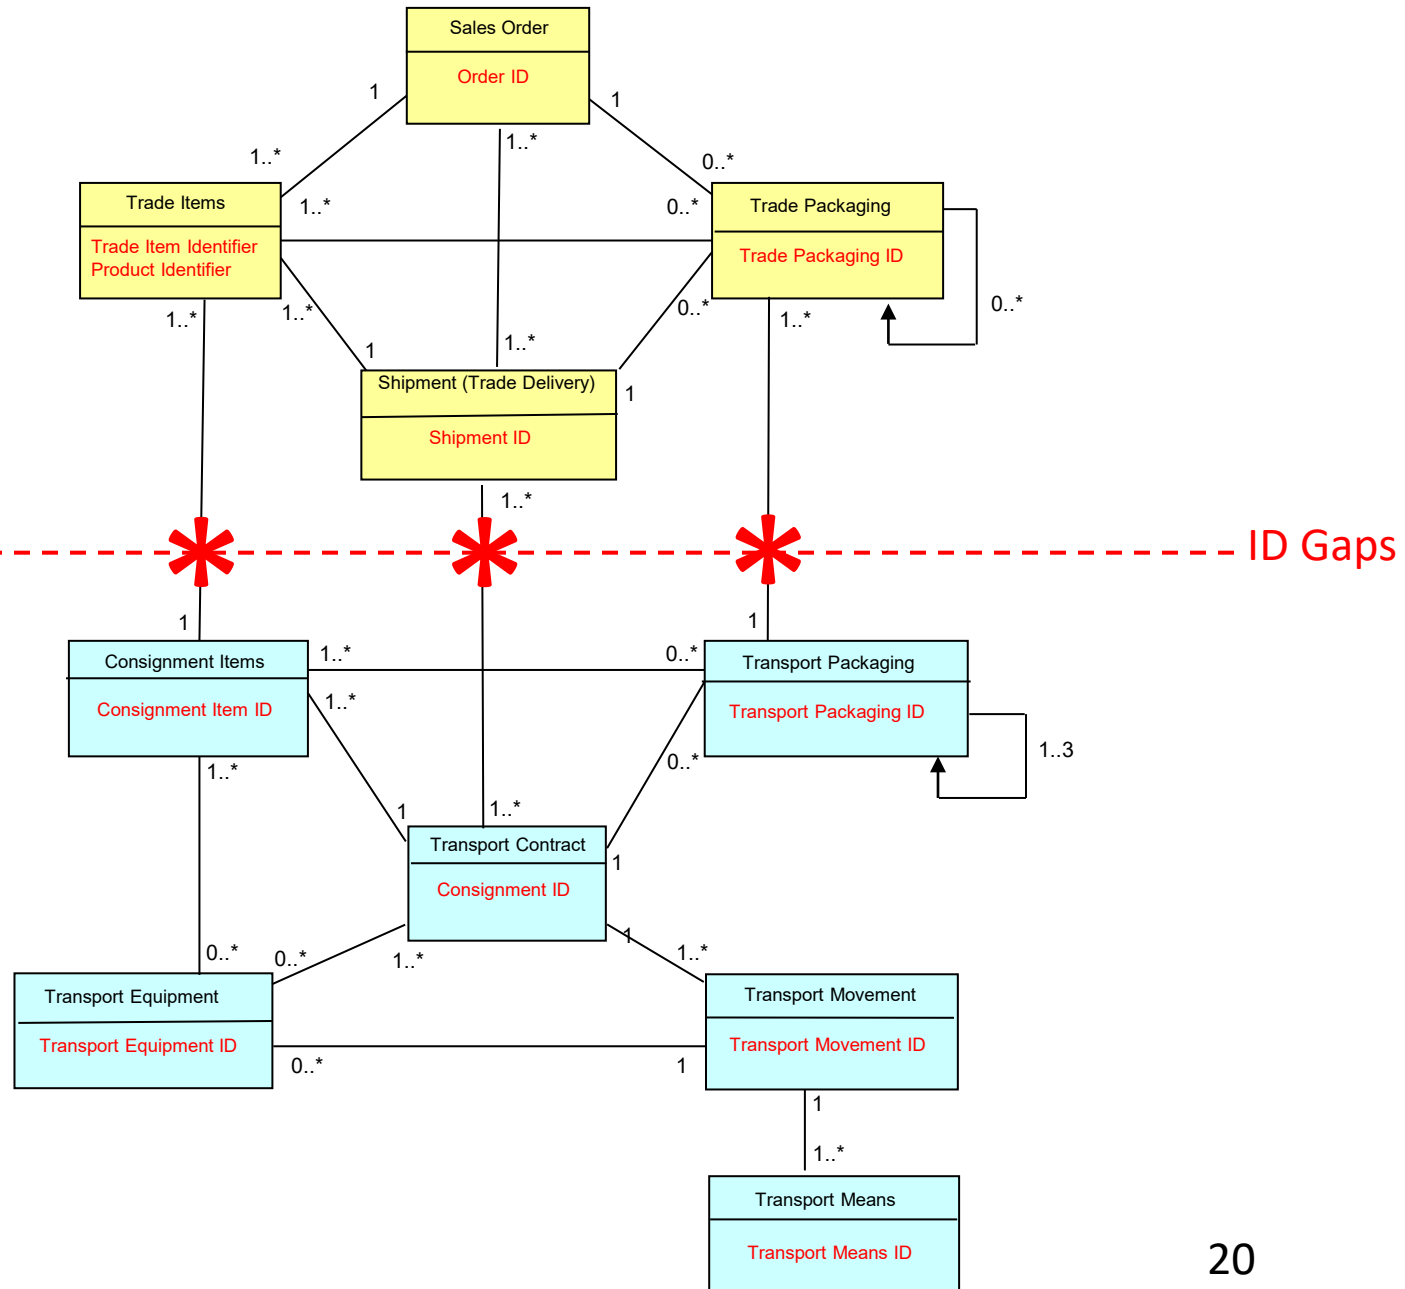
Sales Order
Order ID

1
1..*
1..*
1
0..*

Trade Items
Trade Item Identifier
Product Identifier

1..*
0..*

Trade Packaging
Trade Packaging ID

0..*
1..*
1..*
1..*
1
0..*
1..*

Shipment (Trade Delivery)
Shipment ID

1
1..*

ID Gaps

1
1

Consignment Items
Consignment Item ID

1..*
0..*

Transport Packaging
Transport Packaging ID

1..3
1..*
0..*
1..*
1
1..*

Transport Contract
Consignment ID

1
0..*
0..*
1..*
1
1..*

Transport Equipment
Transport Equipment ID

0..*
1

Transport Movement
Transport Movement ID

1
1..*

Transport Means
Transport Means ID

20